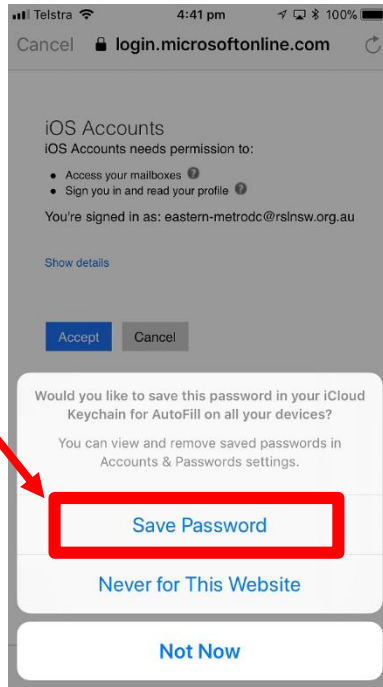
Telstra 4:41 pm 100%

Cancel login.microsoftonline.com

iOS Accounts
iOS Accounts needs permission to:

- Access your mailboxes
- Sign you in and read your profile

You're signed in as: eastern-metrodc@rslnsw.org.au

Show details

Accept Cancel

Would you like to save this password in your iCloud Keychain for AutoFill on all your devices?

You can view and remove saved passwords in Accounts & Passwords settings.

Save Password

Never for This Website

Not Now